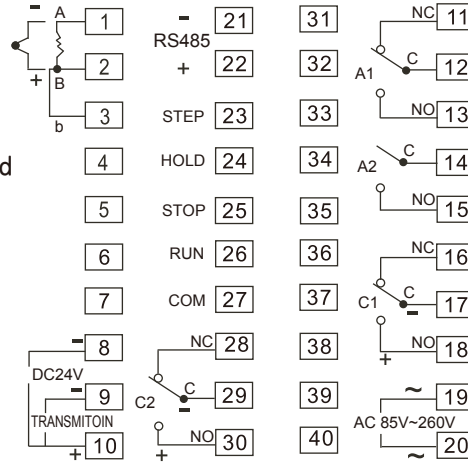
- A 1
+ B 2
b 3
d
4
5
6
7
- 8
DC24V
- 9
TRANSMITOIN
+ 10

- 21
RS485
+ 22
STEP 23
HOLD 24
STOP 25
RUN 26
COM 27
NC 28
C2 C 29
- 
+ NO 30

31
32
33
34
35
36
37
38
39
40

NC 11
A1 C 12
NO 13
A2 C 14
NO 15
NC 16
C1 C 17
-
+ NO 18
~ 19
AC 85V~260V
~ 20